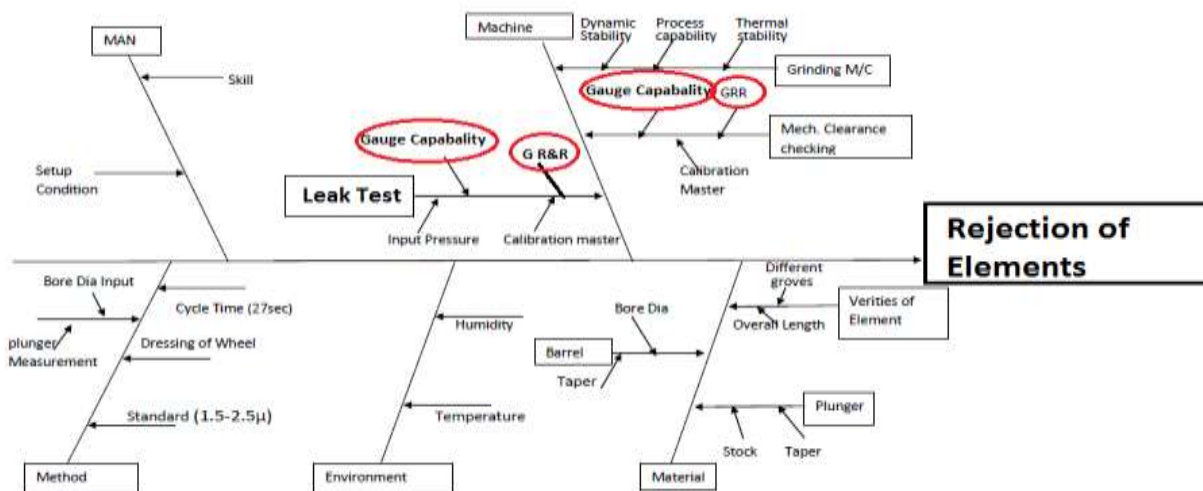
MAN

Skill

Setup Condition

Machine

Dynamic Stability

Process capability

Thermal stability

Grinding M/C

Gauge Capabality

GRR

Mech. Clearance checking

Calibration Master

Gauge Capabality

G R&R

Leak Test

Input Pressure

Calibration master

Rejection of Elements

Bore Dia Input

Cycle Time (27sec)

plunger Measurement

Dressing of Wheel

Standard (1.5-2.5μ)

Humidity

Temperature

Bore Dia

Barrel

Taper

Different groves

Verities of Element

Overall Length

Plunger

Stock

Taper

Method

Environment

Material